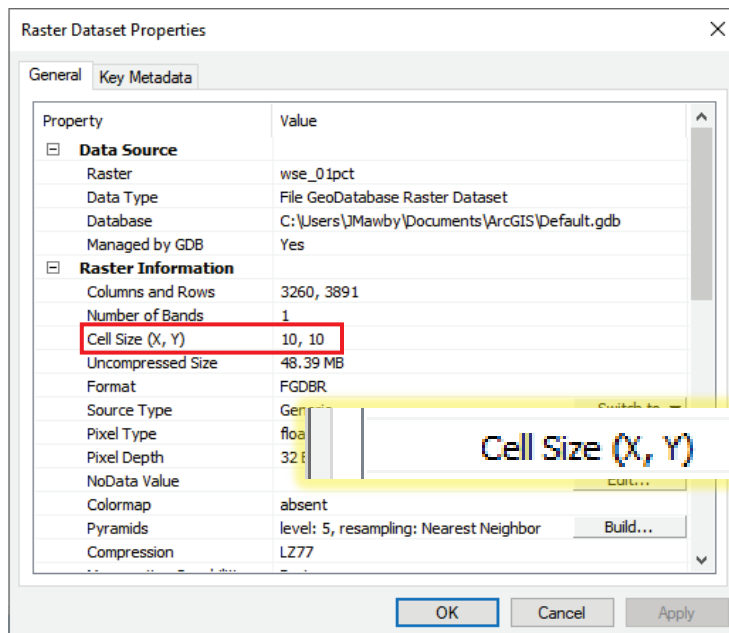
Raster Dataset Properties

General | Key Metadata

| Property | Value |
|---|---|
| ⊟ Data Source | |
| Raster | wse_01pct |
| Data Type | File GeoDatabase Raster Dataset |
| Database | C:\Users\JMawby\Documents\ArcGIS\Default.gdb |
| Managed by GDB | Yes |
| ⊟ Raster Information | |
| Columns and Rows | 3260, 3891 |
| Number of Bands | 1 |
| Cell Size (X, Y) | 10, 10 |
| Uncompressed Size | 48.39 MB |
| Format | FGDBR |
| Source Type | Gen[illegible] Switch to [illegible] |
| Pixel Type | floa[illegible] |
| Pixel Depth | 32 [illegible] |
| NoData Value | Edit... |
| Colormap | absent |
| Pyramids | level: 5, resampling: Nearest Neighbor Build... |
| Compression | LZ77 |

Cell Size (X, Y)

OK Cancel Apply